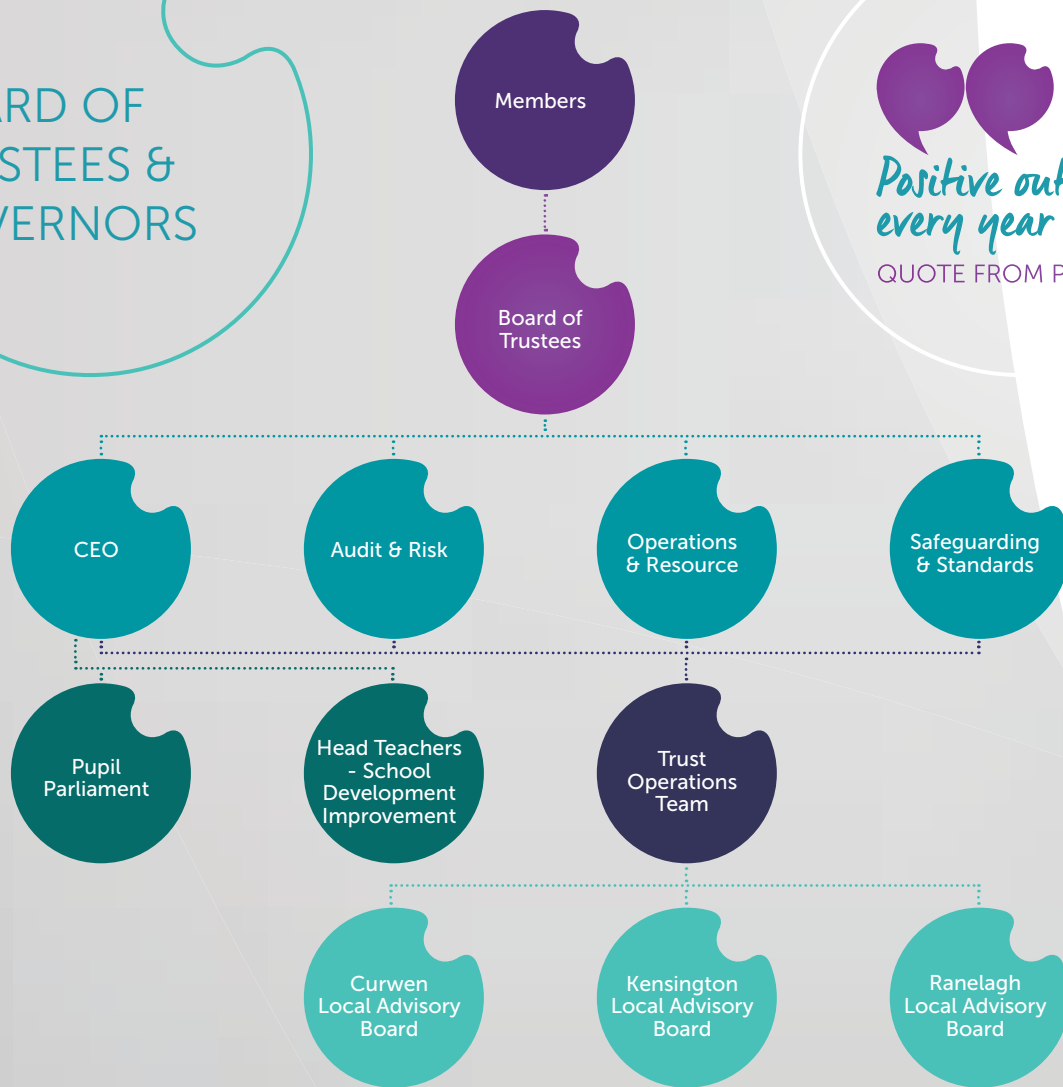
ARD OF
STEES &
VERNORS

Members

Board of Trustees

CEO

Audit & Risk

Operations & Resource

Safeguarding & Standards

Pupil Parliament

Head Teachers - School Development Improvement

Trust Operations Team

Curwen Local Advisory Board

Kensington Local Advisory Board

Ranelagh Local Advisory Board

Positive out
every year
QUOTE FROM P